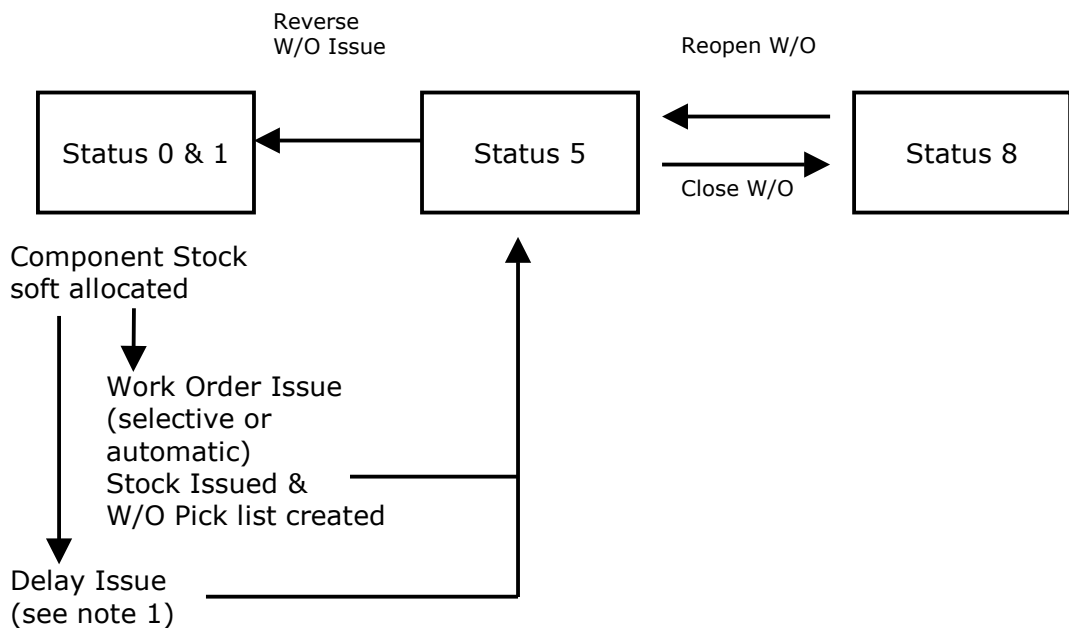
Reverse W/O Issue

Reopen W/O

Status 0 & 1

Status 5

Status 8

Close W/O

Component Stock soft allocated

Work Order Issue (selective or automatic) Stock Issued & W/O Pick list created

Delay Issue (see note 1)